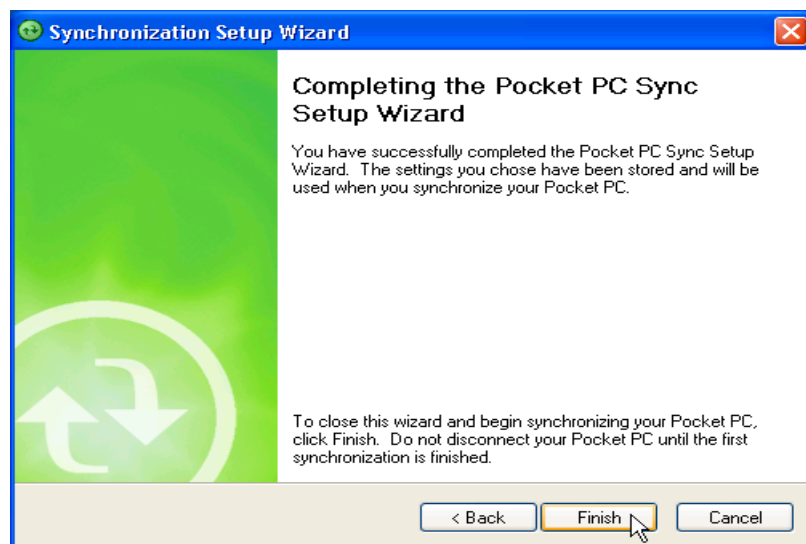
Synchronization Setup Wizard

Completing the Pocket PC Sync Setup Wizard

You have successfully completed the Pocket PC Sync Setup Wizard. The settings you chose have been stored and will be used when you synchronize your Pocket PC.

To close this wizard and begin synchronizing your Pocket PC, click Finish. Do not disconnect your Pocket PC until the first synchronization is finished.

< Back
Finish
Cancel